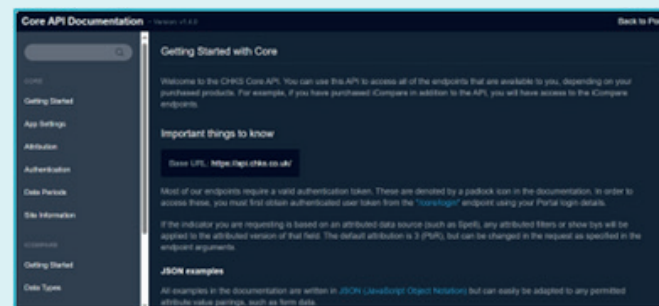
Core API Documentation - Version: v1.4.0

Back to Po

CORE

Getting Started

App Settings

Attribution

Authentication

Date Periods

Site Information

ICOMPARE

Getting Started

Data Types

Getting Started with Core

Welcome to the CHKS Core API. You can use this API to access all of the endpoints that are available to you, depending on your purchased products. For example, if you have purchased iCompare in addition to the API, you will have access to the iCompare endpoints.

Important things to know

Base URL: https://api.chks.co.uk/

Most of our endpoints require a valid authentication token. These are denoted by a padlock icon in the documentation. In order to access these, you must first obtain authenticated user token from the "core/login" endpoint using your Portal login details.

If the indicator you are requesting is based on an attributed data source (such as Spell), any attributed filters or show bys will be applied to the attributed version of that field. The default attribution is 3 (PbR), but can be changed in the request as specified in the endpoint arguments.

JSON examples

All examples in the documentation are written in JSON (JavaScript Object Notation) but can easily be adapted to any permitted attribute value pairings, such as form data.